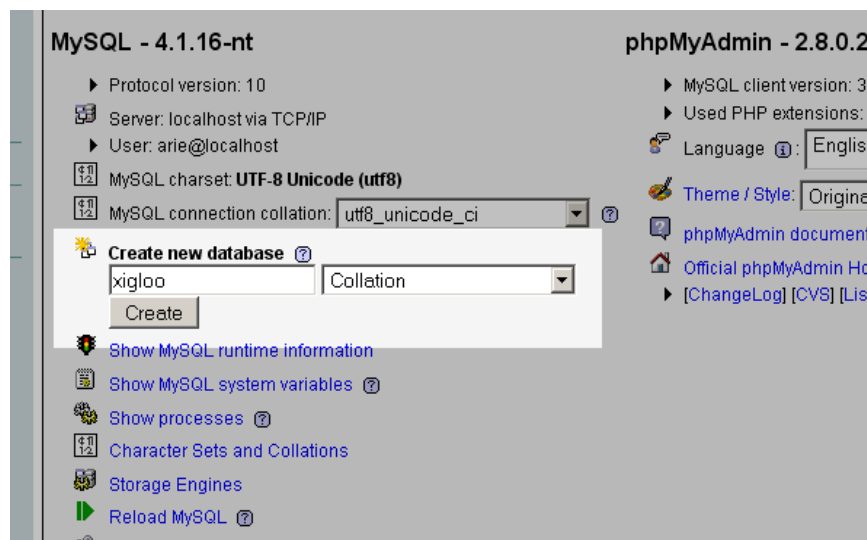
MySQL - 4.1.16-nt

Protocol version: 10

Server: localhost via TCP/IP

User: arie@localhost

MySQL charset: **UTF-8 Unicode (utf8)**

MySQL connection collation: utf8_unicode_ci

**Create new database**

xigloo

Collation

Create

Show MySQL runtime information

Show MySQL system variables

Show processes

Character Sets and Collations

Storage Engines

Reload MySQL

phpMyAdmin - 2.8.0.2

MySQL client version: 3

Used PHP extensions:

Language: Englis

Theme / Style: Origina

phpMyAdmin document

Official phpMyAdmin Ho

[ChangeLog] [CVS] [Lis